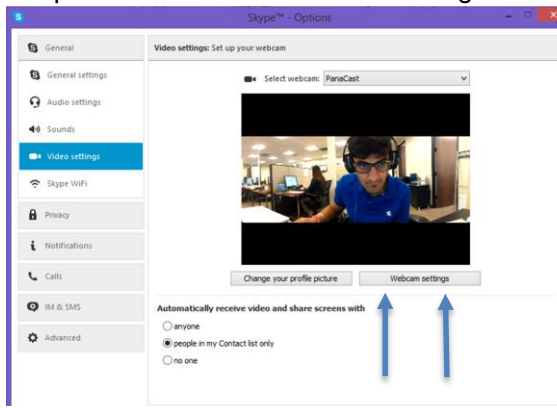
Skype™ - Options

General
General settings
Audio settings
Sounds
Video settings
Skype WiFi
Privacy
Notifications
Calls
IM & SMS
Advanced

Video settings: Set up your webcam

Select webcam: PanaCast

Change your profile picture
Webcam settings

Automatically receive video and share screens with
anyone
people in my Contact list only
no one